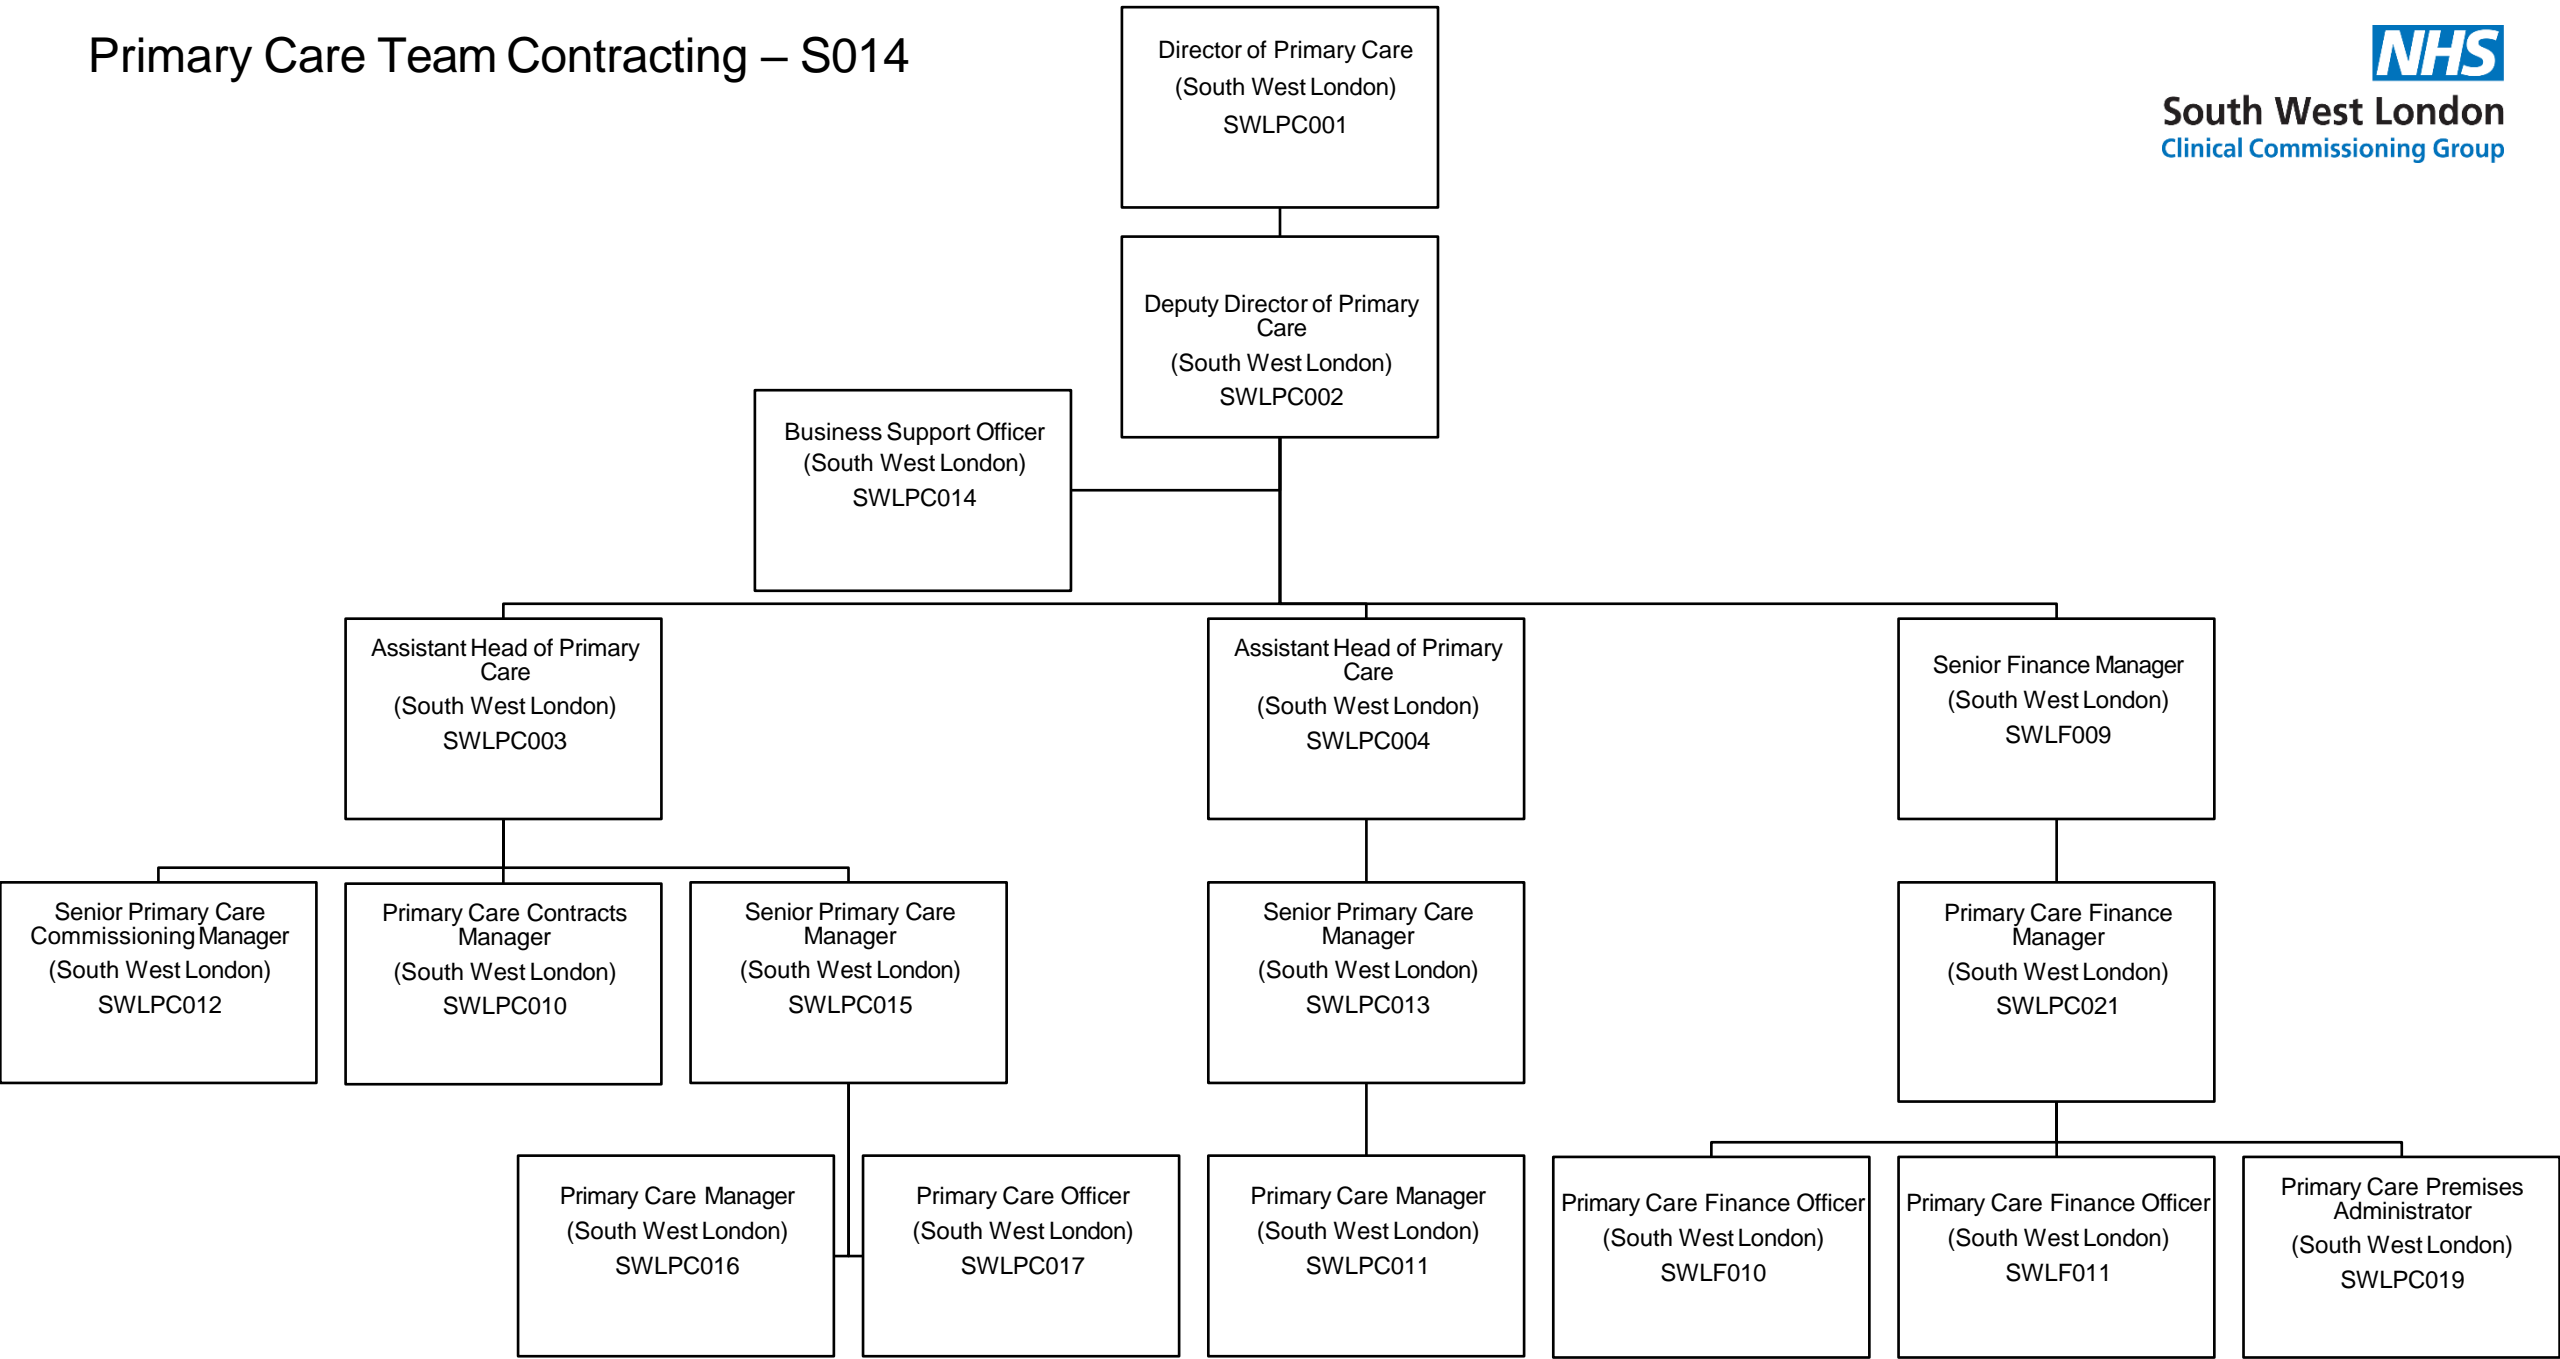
Primary Care Team Contracting – S014

NHS
South West London
Clinical Commissioning Group

Director of Primary Care
(South West London)
SWLPC001

Deputy Director of Primary Care
(South West London)
SWLPC002

Business Support Officer
(South West London)
SWLPC014

Assistant Head of Primary Care
(South West London)
SWLPC003

Assistant Head of Primary Care
(South West London)
SWLPC004

Senior Finance Manager
(South West London)
SWLF009

Senior Primary Care Commissioning Manager
(South West London)
SWLPC012

Primary Care Contracts Manager
(South West London)
SWLPC010

Senior Primary Care Manager
(South West London)
SWLPC015

Senior Primary Care Manager
(South West London)
SWLPC013

Primary Care Finance Manager
(South West London)
SWLPC021

Primary Care Manager
(South West London)
SWLPC016

Primary Care Officer
(South West London)
SWLPC017

Primary Care Manager
(South West London)
SWLPC011

Primary Care Finance Officer
(South West London)
SWLF010

Primary Care Finance Officer
(South West London)
SWLF011

Primary Care Premises Administrator
(South West London)
SWLPC019